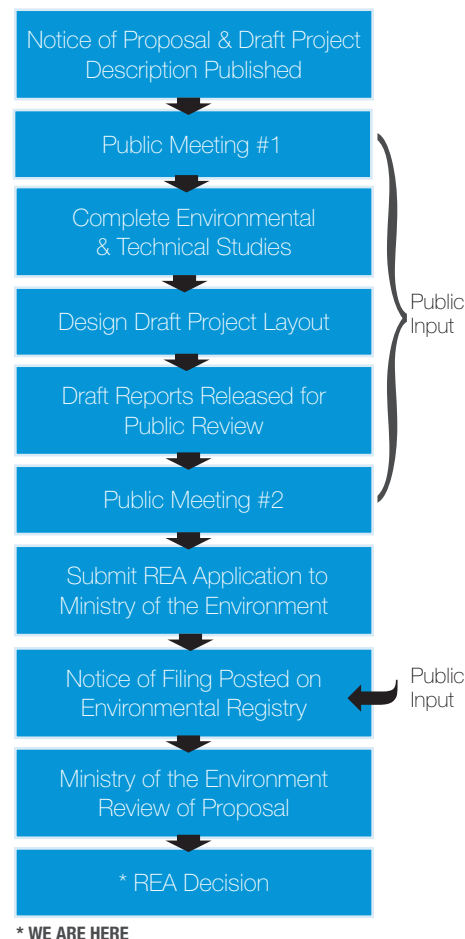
Notice of Proposal & Draft Project Description Published

Public Meeting #1

Complete Environmental & Technical Studies

Design Draft Project Layout

Draft Reports Released for Public Review

Public Meeting #2

Public Input

Submit REA Application to Ministry of the Environment

Notice of Filing Posted on Environmental Registry

Public Input

Ministry of the Environment Review of Proposal

* REA Decision

* WE ARE HERE